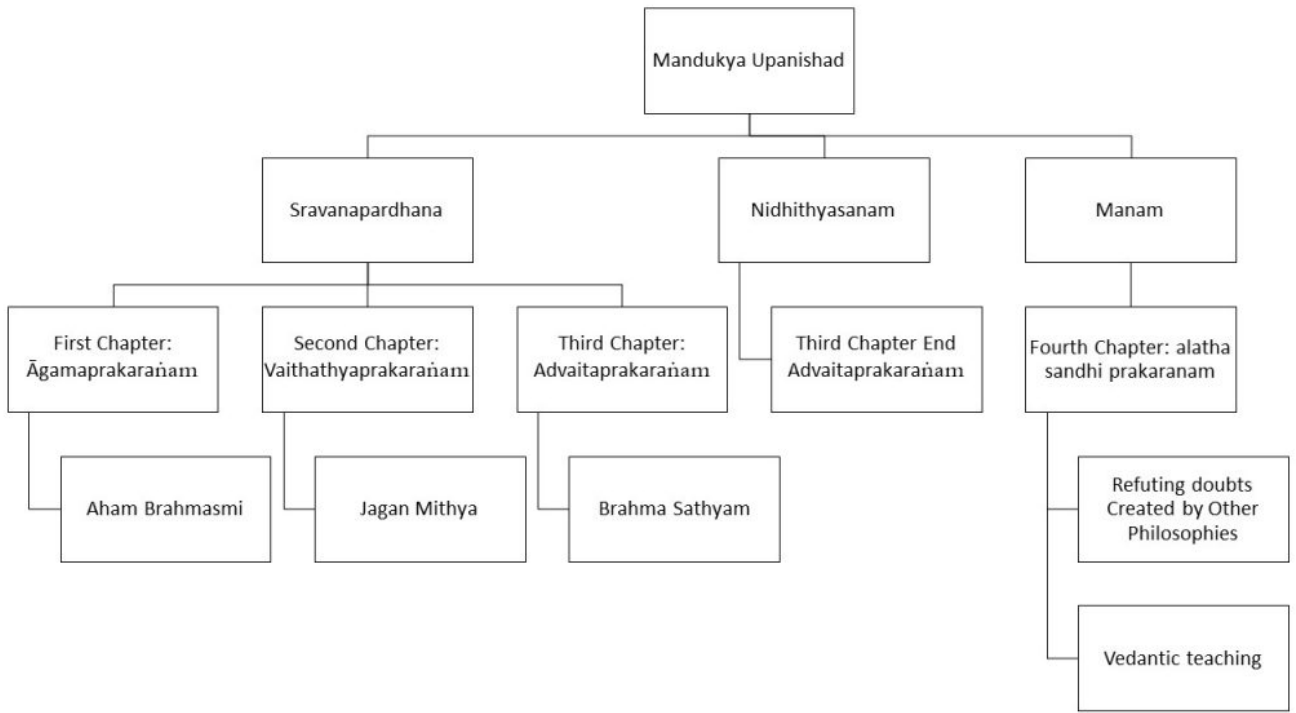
Mandukya Upanishad

Sravanapardhana

Nidhithyasanam

Manam

First Chapter: Āgamaprakaraṅam

Second Chapter: Vaithathyaprakaraṅam

Third Chapter: Advaitaprakaraṅam

Third Chapter End Advaitaprakaraṅam

Fourth Chapter: alatha sandhi prakaranam

Aham Brahmasmi

Jagan Mithya

Brahma Sathyam

Refuting doubts Created by Other Philosophies

Vedantic teaching